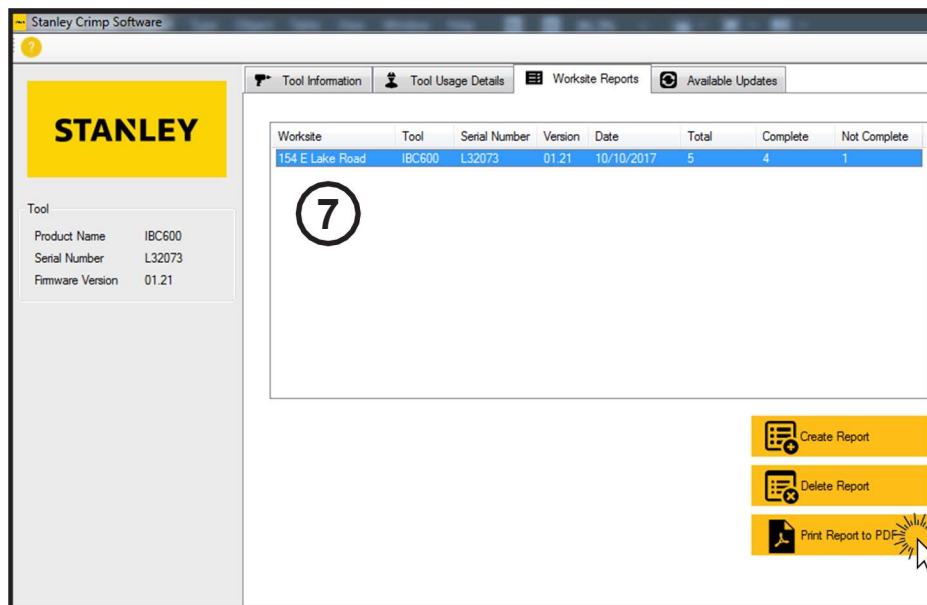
Stanley Crimp Software

STANLEY

Tool
Product Name IBC600
Serial Number L32073
Firmware Version 01.21

Tool Information | Tool Usage Details | Worksite Reports | Available Updates

| Worksite | Tool | Serial Number | Version | Date | Total | Complete | Not Complete |
|---|---|---|---|---|---|---|---|
| 154 E Lake Road | IBC600 | L32073 | 01.21 | 10/10/2017 | 5 | 4 | 1 |

7

Create Report
Delete Report
Print Report to PDF